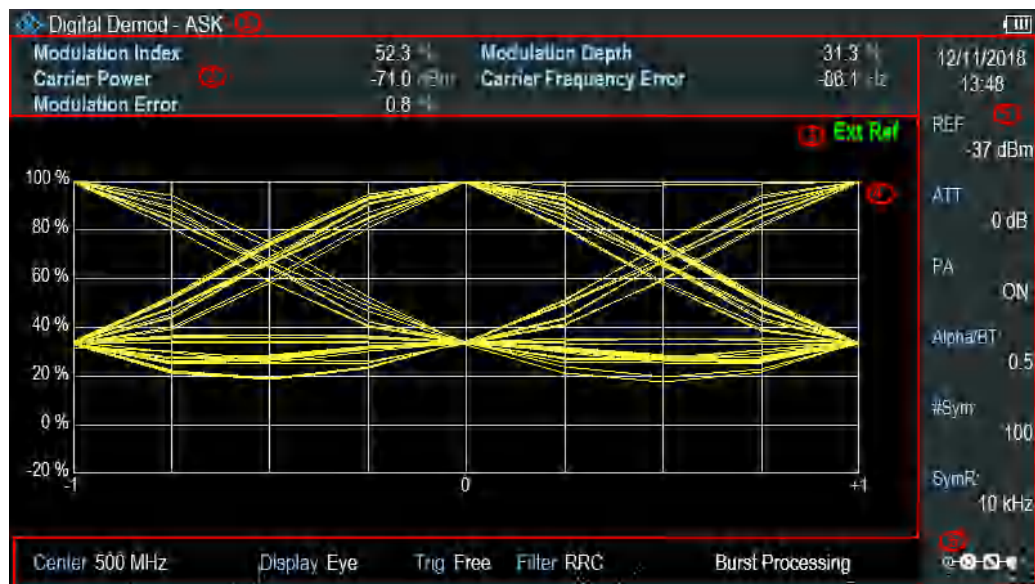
Digital Demod - ASK 1

Modulation Index 52.3 %
Carrier Power -71.0 dBm
Modulation Error 0.8 %
Modulation Depth 31.3 %
Carrier Frequency Error -86.1 Hz 2

12/11/2018
13:48 5

REF
-37 dBm

ATT
0 dB

PA
ON

Alpha/BT
0.5

#Sym
100

SymR
10 kHz

3 Ext Ref

4

100 %
80 %
60 %
40 %
20 %
0 %
-20 %
-1
0
+1

Center 500 MHz Display Eye Trig Free Filter RRC Burst Processing 6